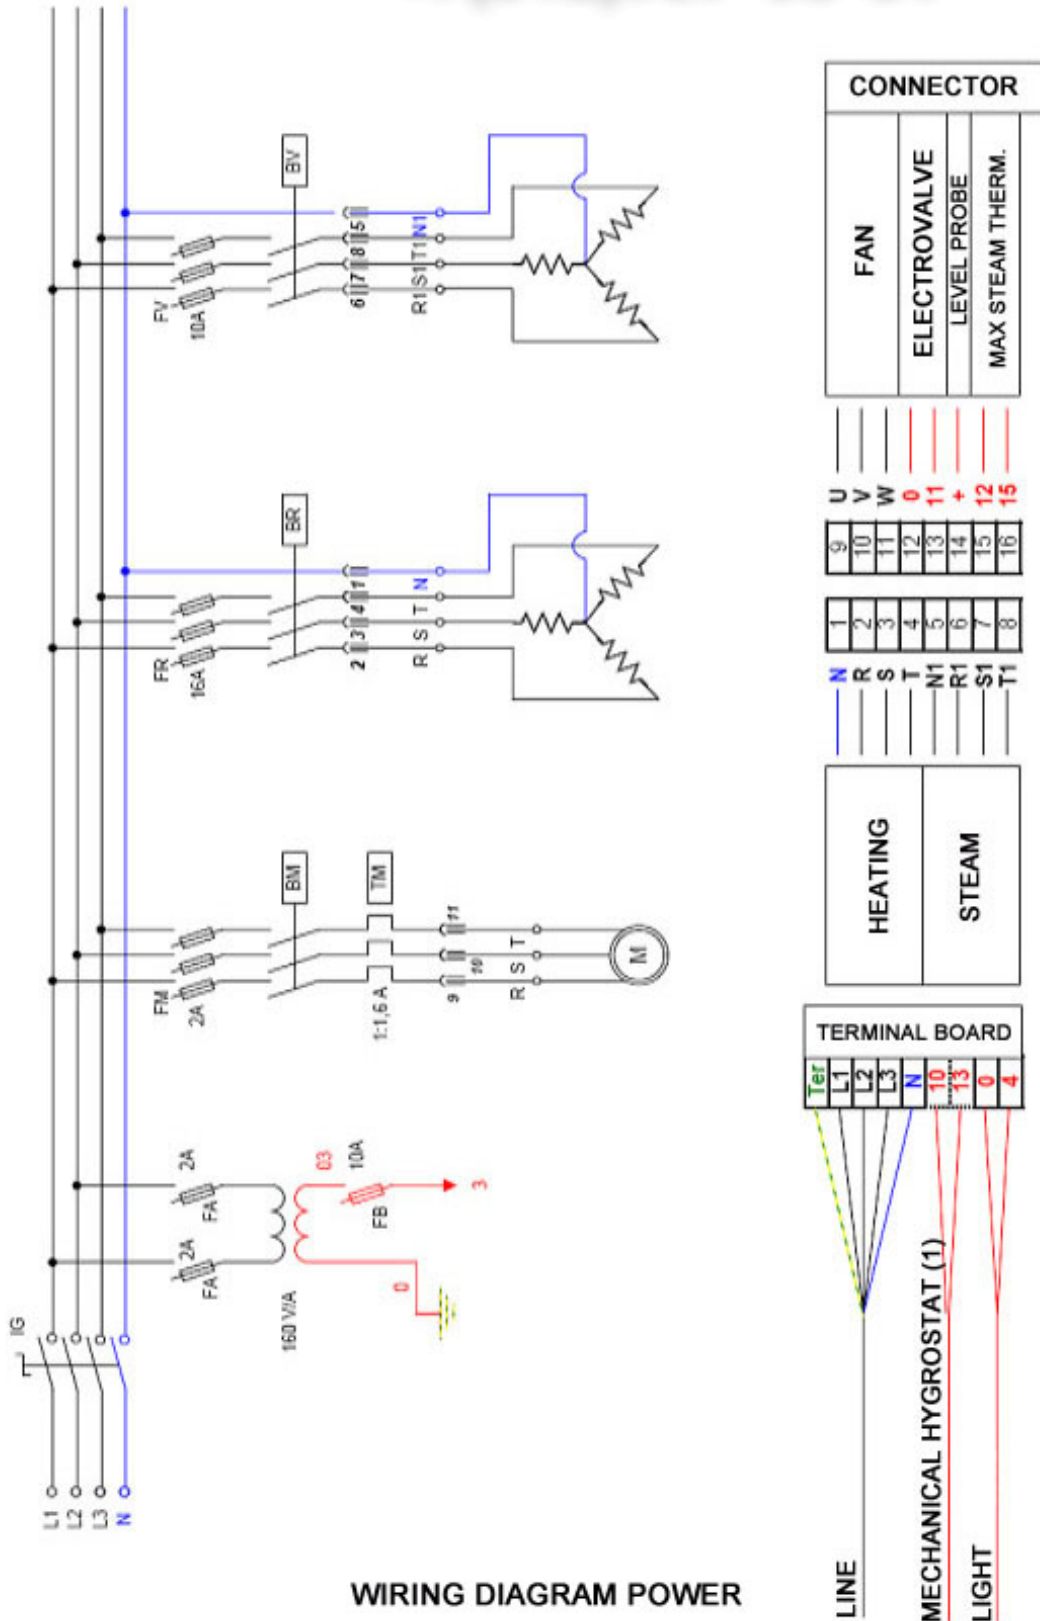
CONNECTOR

FAN
ELECTROVALVE
LEVEL PROBE
MAX STEAM THERM.

U
V
W
0
11
+
12
15

9
10
11
12
13
14
15
16

1
2
3
4
5
6
7
8

N
R
S
T
N1
R1
S1
T1

HEATING
STEAM

TERMINAL BOARD
Ter
L1
L2
L3
N
10
13
0
4

LINE
MECHANICAL HYGROSTAT (1)
LIGHT

BV
FV
10A
6
7
8
5
R1 S1 T1 N1

BR
FR
16A
2
3
4
1
R S T N

BM
TM
FM
2A
1:1,6 A
9
10
11
R S T
M

2A
FA
2A
FA
160 V/A
03
10A
FB
3
0

IG
L1
L2
L3
N

WIRING DIAGRAM POWER